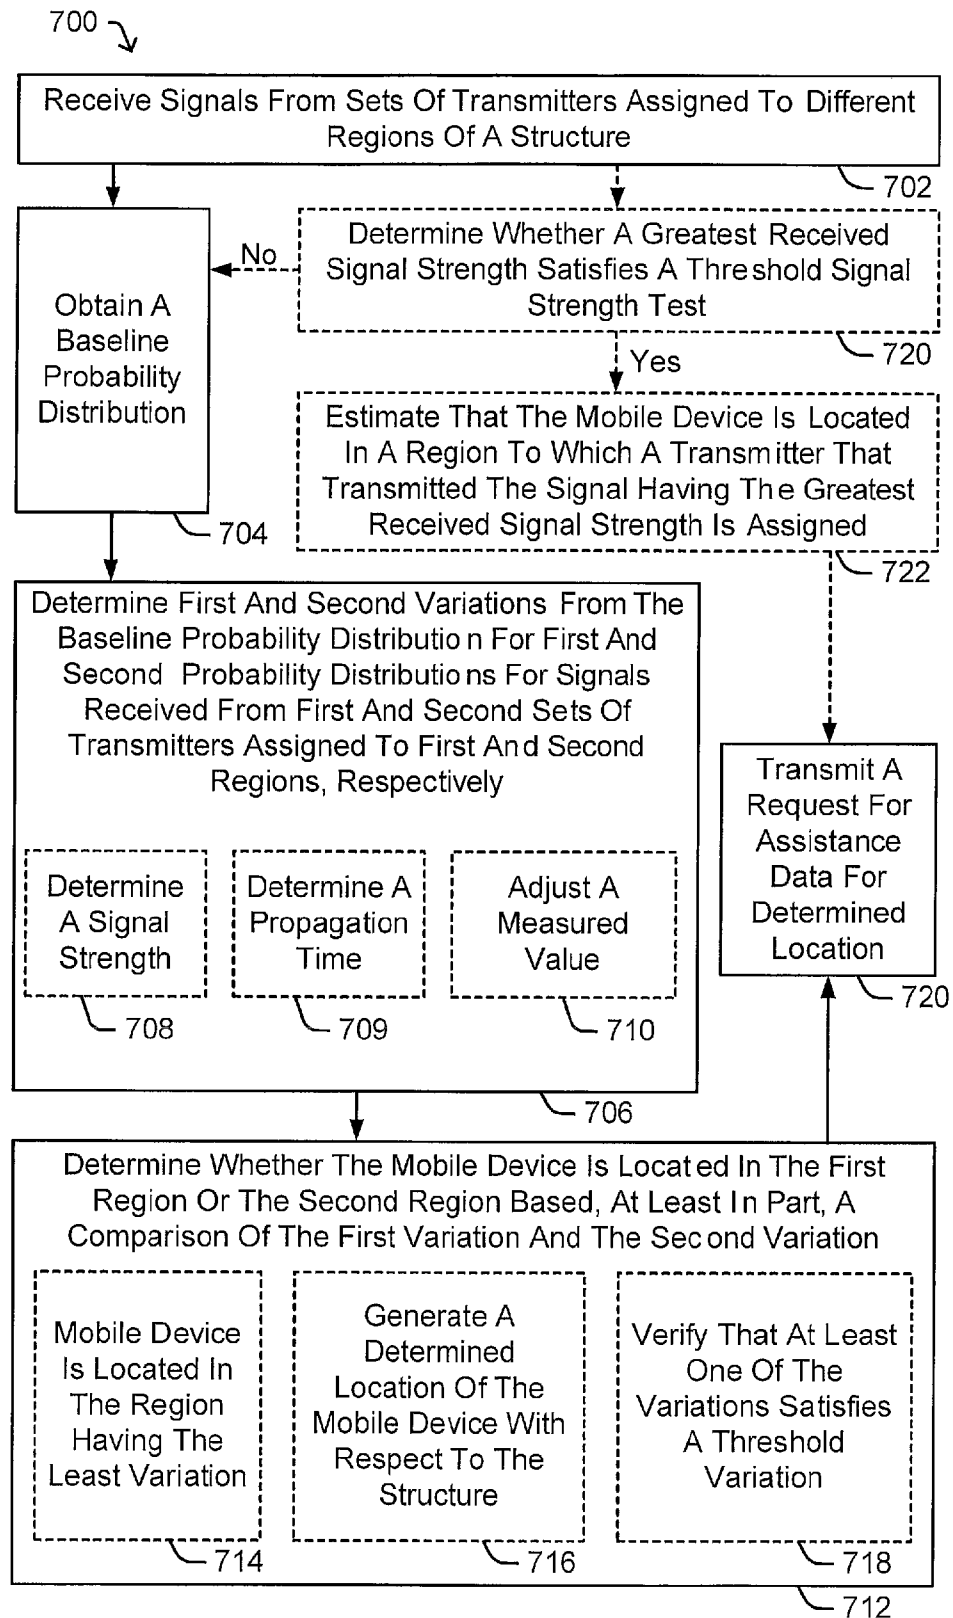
700

Receive Signals From Sets Of Transmitters Assigned To Different Regions Of A Structure

702

Obtain A Baseline Probability Distribution

704

No

Determine Whether A Greatest Received Signal Strength Satisfies A Threshold Signal Strength Test

720

Yes

Estimate That The Mobile Device Is Located In A Region To Which A Transmitter That Transmitted The Signal Having The Greatest Received Signal Strength Is Assigned

722

Determine First And Second Variations From The Baseline Probability Distribution For First And Second Probability Distributions For Signals Received From First And Second Sets Of Transmitters Assigned To First And Second Regions, Respectively

Determine A Signal Strength

708

Determine A Propagation Time

709

Adjust A Measured Value

710

706

Transmit A Request For Assistance Data For Determined Location

720

Determine Whether The Mobile Device Is Located In The First Region Or The Second Region Based, At Least In Part, A Comparison Of The First Variation And The Second Variation

Mobile Device Is Located In The Region Having The Least Variation

714

Generate A Determined Location Of The Mobile Device With Respect To The Structure

716

Verify That At Least One Of The Variations Satisfies A Threshold Variation

718

712